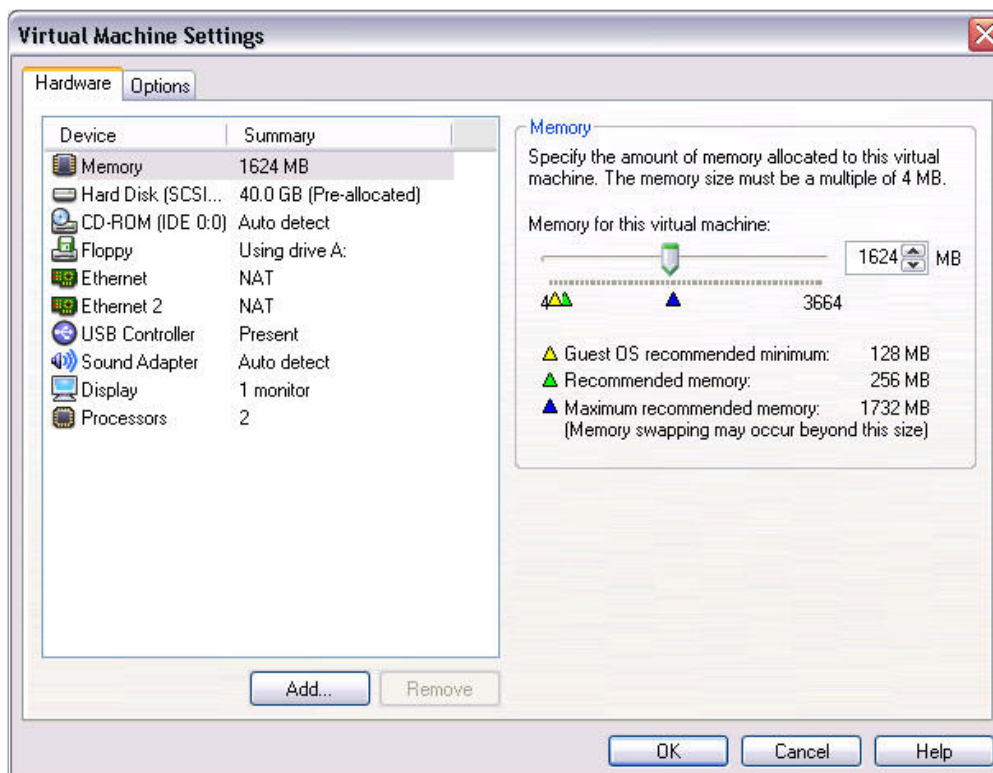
Virtual Machine Settings

Hardware Options

| Device | Summary |
|---|---|
| Memory | 1624 MB |
| Hard Disk (SCSI... | 40.0 GB (Pre-allocated) |
| CD-ROM (IDE 0:0) | Auto detect |
| Floppy | Using drive A: |
| Ethernet | NAT |
| Ethernet 2 | NAT |
| USB Controller | Present |
| Sound Adapter | Auto detect |
| Display | 1 monitor |
| Processors | 2 |

Add... Remove

Memory

Specify the amount of memory allocated to this virtual machine. The memory size must be a multiple of 4 MB.

Memory for this virtual machine:

1624 MB

4 3664

Guest OS recommended minimum: 128 MB
Recommended memory: 256 MB
Maximum recommended memory: 1732 MB
(Memory swapping may occur beyond this size)

OK Cancel Help